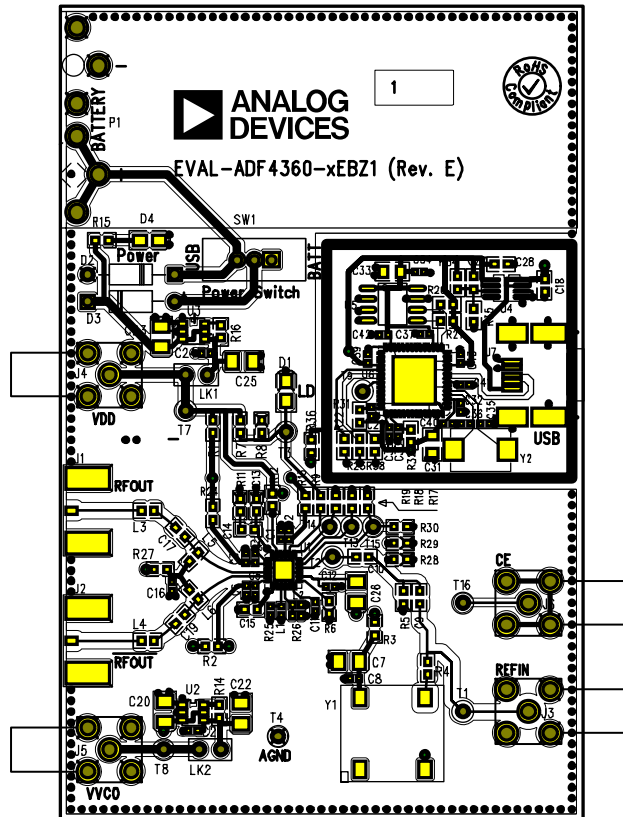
1

RoHS Compliant

ANALOG DEVICES

EVAL-ADF4360-xEBZ1 (Rev. E)

BATTERY
P1
-

R15 D4
Power
D2 USB
D3
SW1
Power Switch
BATT

C33
C28
C18
R20
R2
C42 C37
J4
J7
R31
C32
USB
Y2
C31

U1
R16
C24
C25
J4
LK1
VDD
T7
D1
LD
R16

RFOUT
L3
R27
C16
L4
RFOUT
R2
R19
R18
R17
R30
R29
R28
C15
R25
R26
R6
C28
R3
C7
C8
R4
Y1
CE
T16
REFIN
T1
J3

C20
U2
R14
C22
T4
AGND
J5
T8
LK2
VVCO